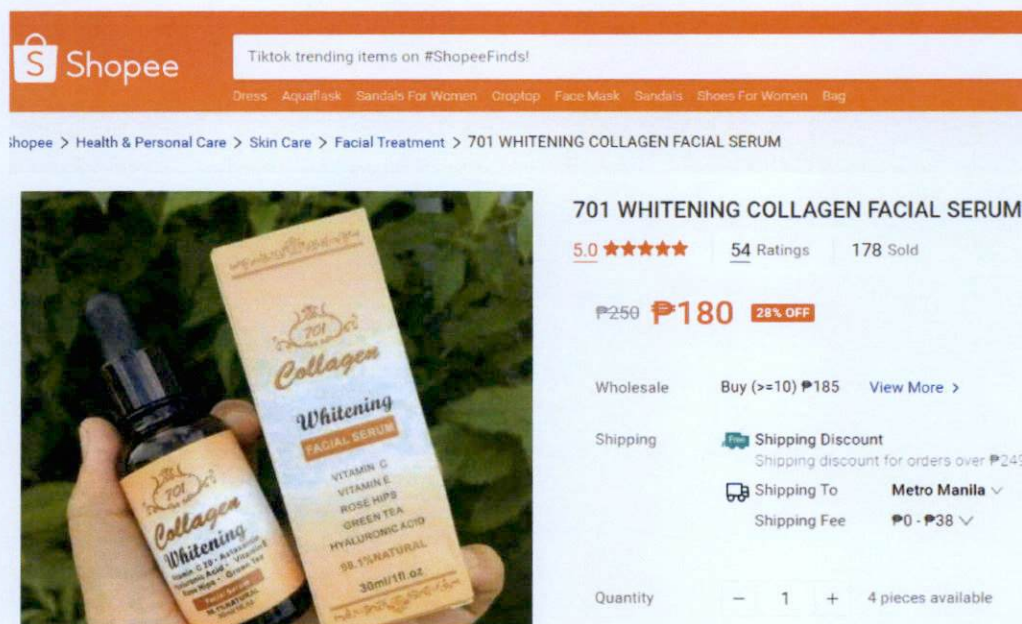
S Shopee

Tiktok trending items on #ShopeeFinds!

Dress Aquaflask Sandals For Women Croptop Face Mask Sandals Shoes For Women Bag

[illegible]hopee > Health & Personal Care > Skin Care > Facial Treatment > 701 WHITENING COLLAGEN FACIAL SERUM

701 Collagen Whitening FACIAL SERUM VITAMIN C VITAMIN E ROSE HIPS GREEN TEA HYALURONIC ACID 98.1%NATURAL 30ml/1fl.oz

701 Collagen Whitening Vitamin C 20 · Astaxanthin Hyaluronic Acid · Vitamin E Rose Hips · Green Tea Facial Serum 98.1%NATURAL

701 WHITENING COLLAGEN FACIAL SERUM

5.0 ★★★★★ 54 Ratings 178 Sold

₱250 ₱180 28% OFF

Wholesale Buy (>=10) ₱185 View More >

Shipping Free Shipping Discount
Shipping discount for orders over ₱24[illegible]
Shipping To Metro Manila
Shipping Fee ₱0 - ₱38

Quantity − 1 + 4 pieces available